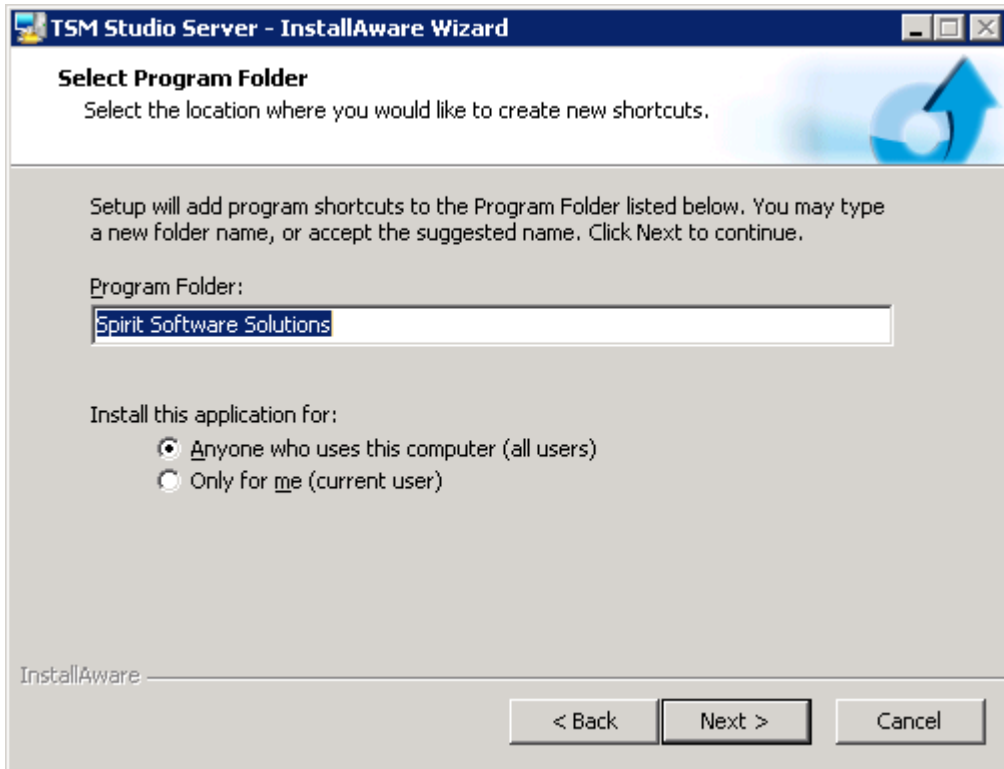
TSM Studio Server - InstallAware Wizard

Select Program Folder

Select the location where you would like to create new shortcuts.

Setup will add program shortcuts to the Program Folder listed below. You may type a new folder name, or accept the suggested name. Click Next to continue.

Program Folder:

Spirit Software Solutions

Install this application for:

Anyone who uses this computer (all users)

Only for me (current user)

InstallAware

< Back

Next >

Cancel